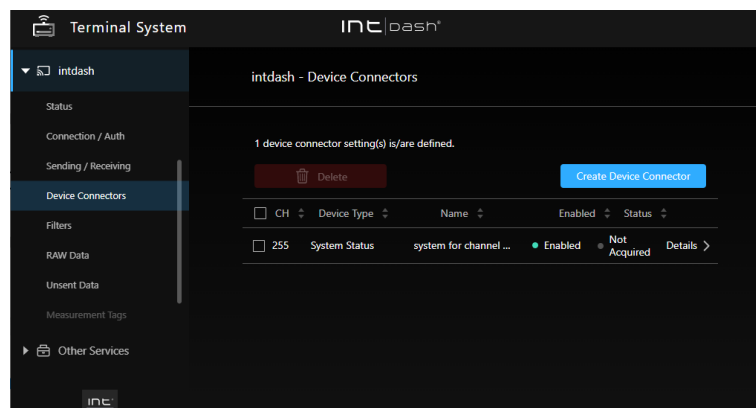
Terminal System

intdash

intdash

Status

Connection / Auth

Sending / Receiving

Device Connectors

Filters

RAW Data

Unsent Data

Measurement Tags

Other Services

intdash - Device Connectors

1 device connector setting(s) is/are defined.

Delete

Create Device Connector

| CH | Device Type | Name | Enabled | Status | |
|---|---|---|---|---|---|
| 255 | System Status | system for channel ... | Enabled | Not Acquired | Details |

int